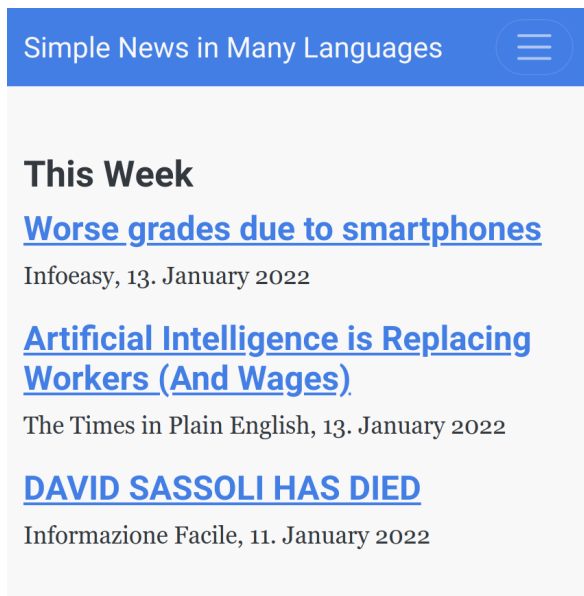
Simple News in Many Languages

This Week

Worse grades due to smartphones

Infoeasy, 13. January 2022

Artificial Intelligence is Replacing Workers (And Wages)

The Times in Plain English, 13. January 2022

DAVID SASSOLI HAS DIED

Informazione Facile, 11. January 2022